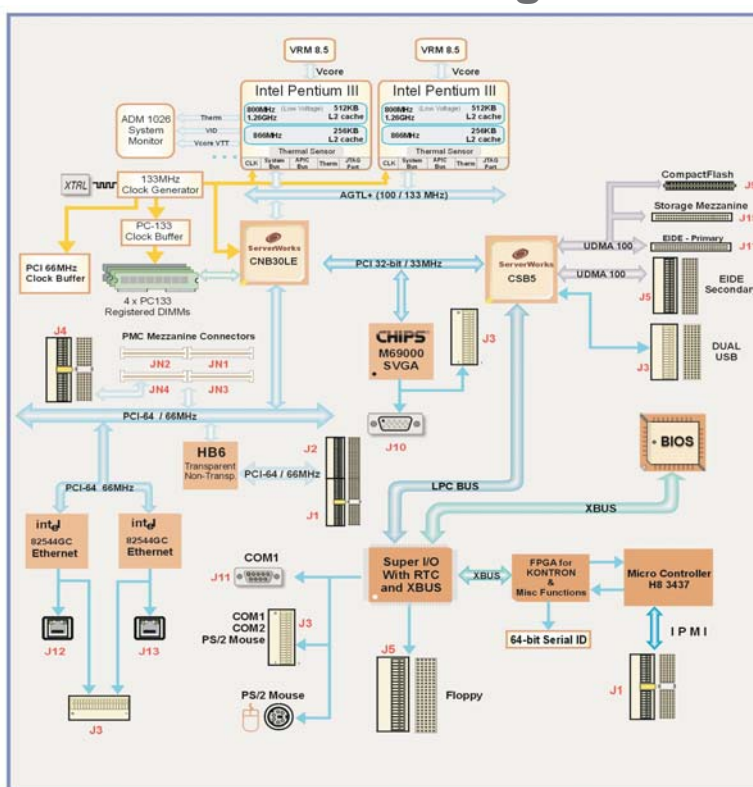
VRM 8.5
Vcore
Intel Pentium III
800MHz (Low Voltage) 512KB
1.26GHz L2 cache
866MHz 256KB
L2 cache
Thermal Sensor
CLK System Bus APIC Bus Therm JTAG Port

VRM 8.5
Vcore
Intel Pentium III
800MHz (Low Voltage) 512KB
1.26GHz L2 cache
866MHz 256KB
L2 cache
Thermal Sensor
CLK System Bus APIC Bus Therm JTAG Port

ADM 1026
System
Monitor
Therm
VID
Vcore VTT

XTRL
133MHz
Clock Generator
PC-133
Clock Buffer
PCI 66MHz
Clock Buffer
4 x PC133
Registered DIMMs

AGTL+ (100 / 133 MHz)

ServerWorks
CNB30LE

PCI 32-bit / 33MHz

ServerWorks
CSB5

CompactFlash
J5
Storage Mezzanine
J1
UDMA 100
EIDE - Primary
J1
UDMA 100
EIDE
Secondar
J5
DUAL
USB
J3

J4
PMC Mezzanine Connectors
JN2 JN1
JN4 JN3

CHIPS
M69000
SVGA
J3

PCI-64 / 66MHz
HB6
Transparent
Non-Transp.
PCI-64 / 66MHz
J10
J2
J1

BIOS
LPC BUS
XBUS

PCI-64 66MHz
intel
82544GC
Ethernet
intel
82544GC
Ethernet

COM1
J11
Super I/O
With RTC
and XBUS
XBUS
FPGA for
KONTRON
&
Misc Functions
Micro Controller
H8 3437
64-bit Serial ID
IPMI

COM1
COM2
PS/2 Mouse
J3

J12
J13
J3

PS/2 Mouse
J5
Floppy
J1